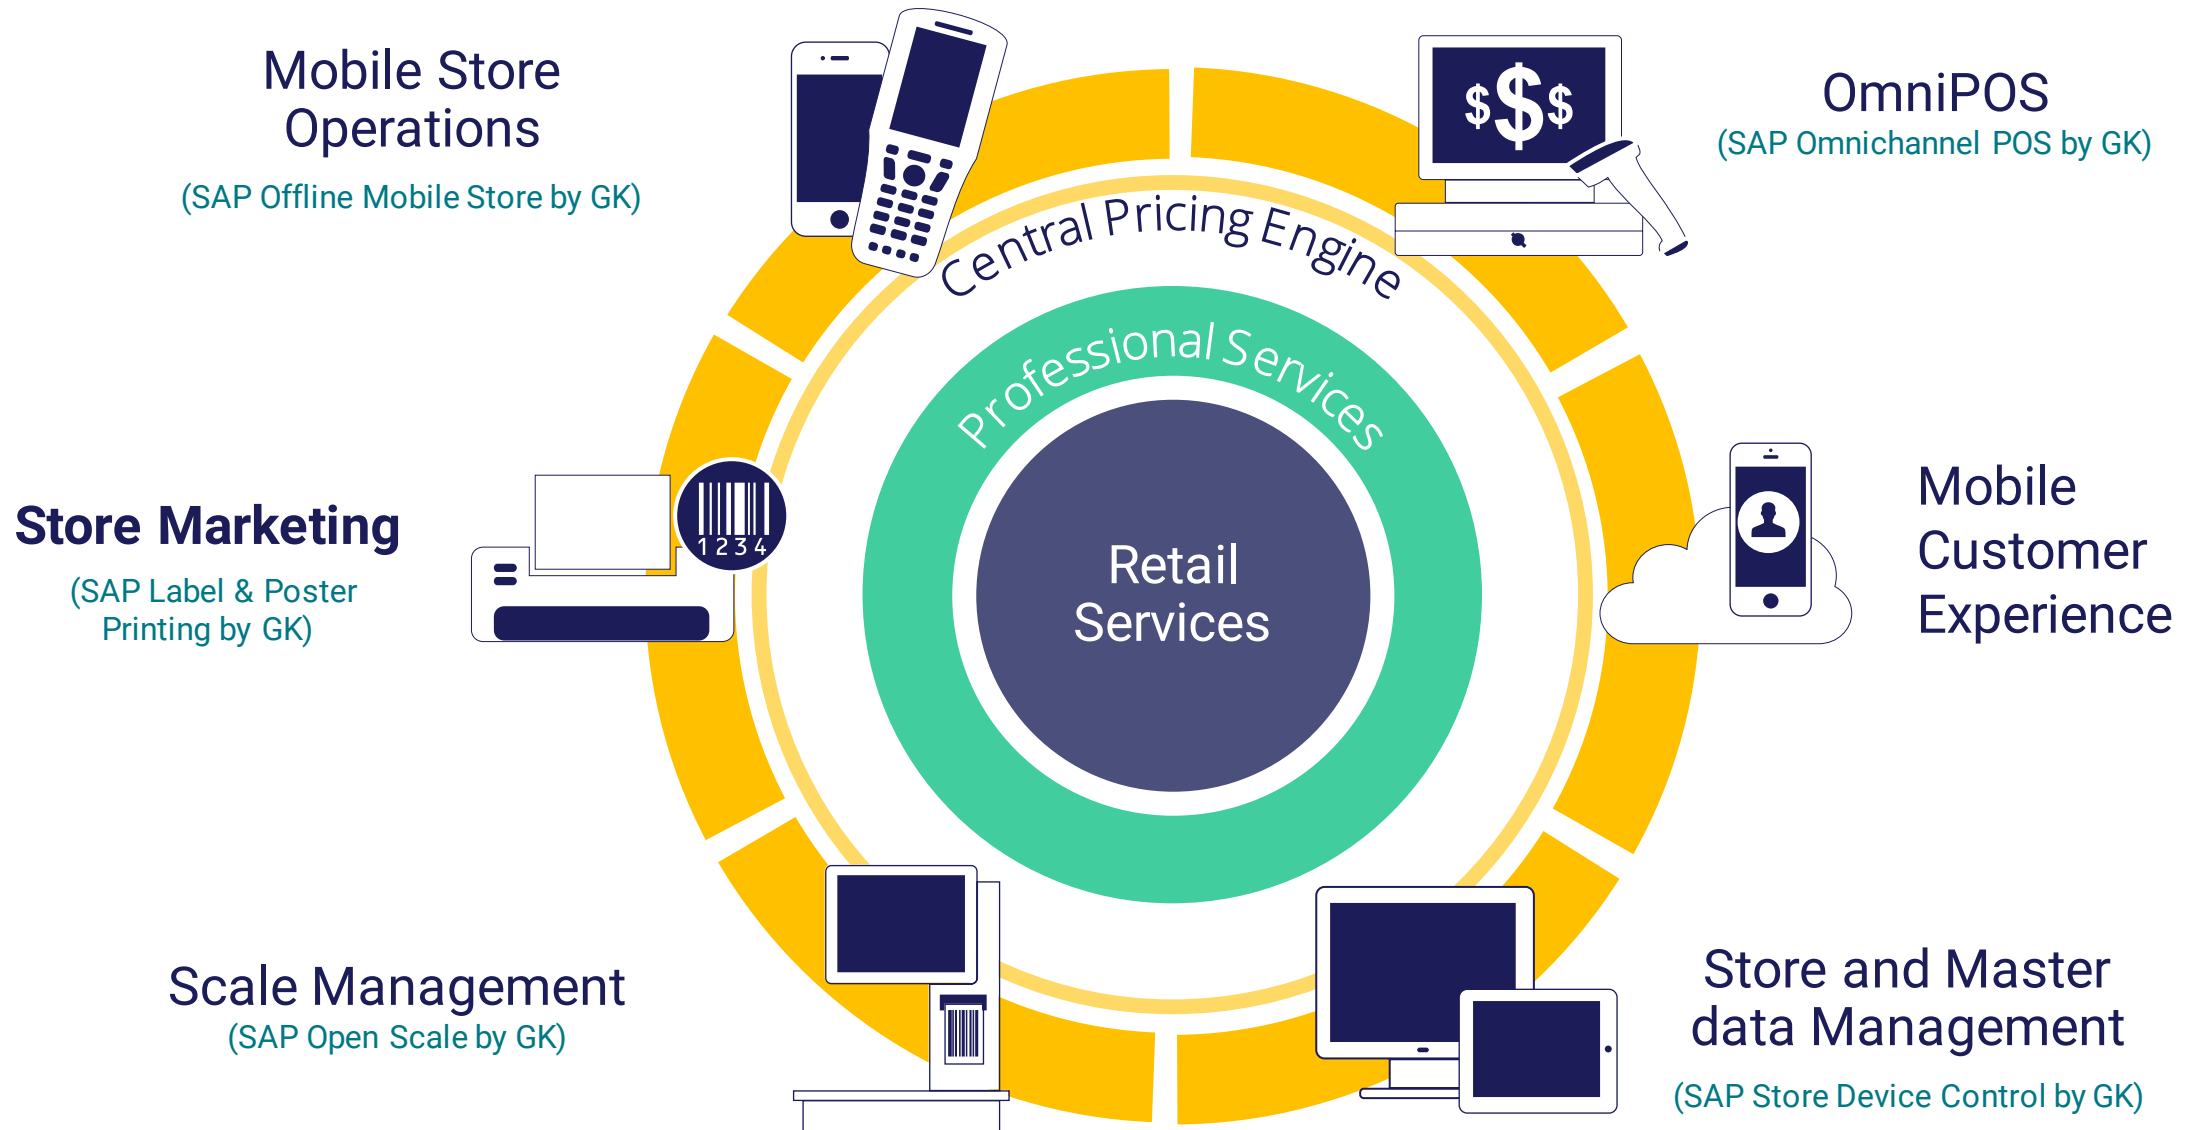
Mobile Store Operations
(SAP Offline Mobile Store by GK)

OmniPOS
(SAP Omnichannel POS by GK)

$$$

Central Pricing Engine

Professional Services

Retail Services

Store Marketing
(SAP Label & Poster Printing by GK)

1234

Mobile Customer Experience

Scale Management
(SAP Open Scale by GK)

Store and Master data Management
(SAP Store Device Control by GK)